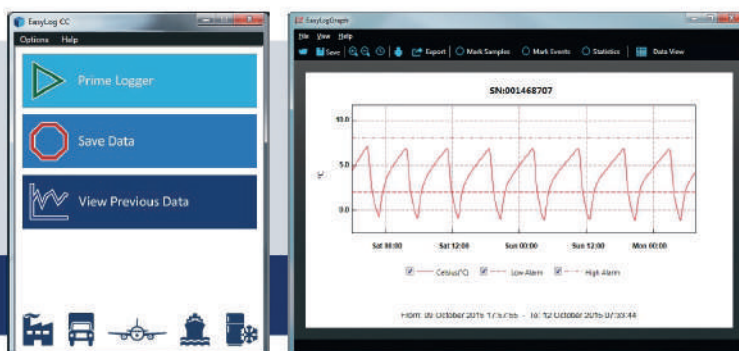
EasyLog CC
Options Help
Prime Logger
Save Data
View Previous Data

EasyLogGraph
File View Help
Save Export Mark Samples Mark Events Statistics Data View
SN:001468707
10.0
5.0
°C
0.0
Sat 00:00
Sat 12:00
Sun 00:00
Sun 12:00
Mon 00:00
Celsius(°C) Low Alarm High Alarm
From: 09 October 2015 17:57:56 - To: 12 October 2015 07:33:44